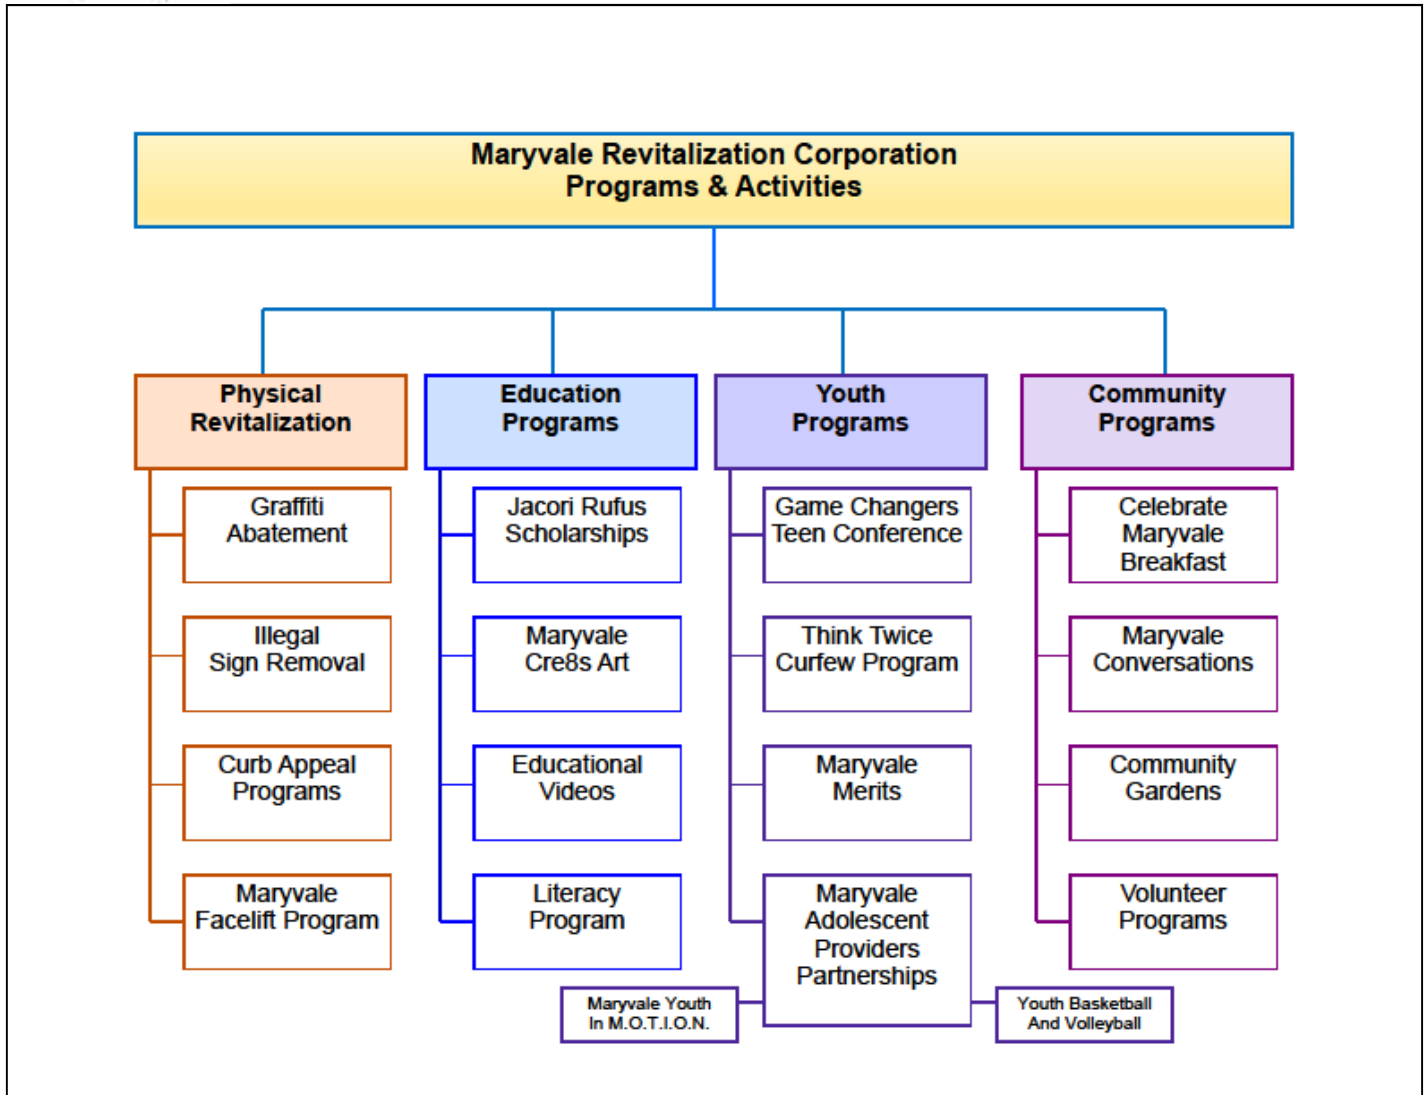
Maryvale Revitalization Corporation
Programs & Activities

Physical Revitalization

Graffiti Abatement

Illegal Sign Removal

Curb Appeal Programs

Maryvale Facelift Program

Education Programs

Jacori Rufus Scholarships

Maryvale Cre8s Art

Educational Videos

Literacy Program

Youth Programs

Game Changers Teen Conference

Think Twice Curfew Program

Maryvale Merits

Maryvale Adolescent Providers Partnerships

Maryvale Youth In M.O.T.I.O.N.

Youth Basketball And Volleyball

Community Programs

Celebrate Maryvale Breakfast

Maryvale Conversations

Community Gardens

Volunteer Programs